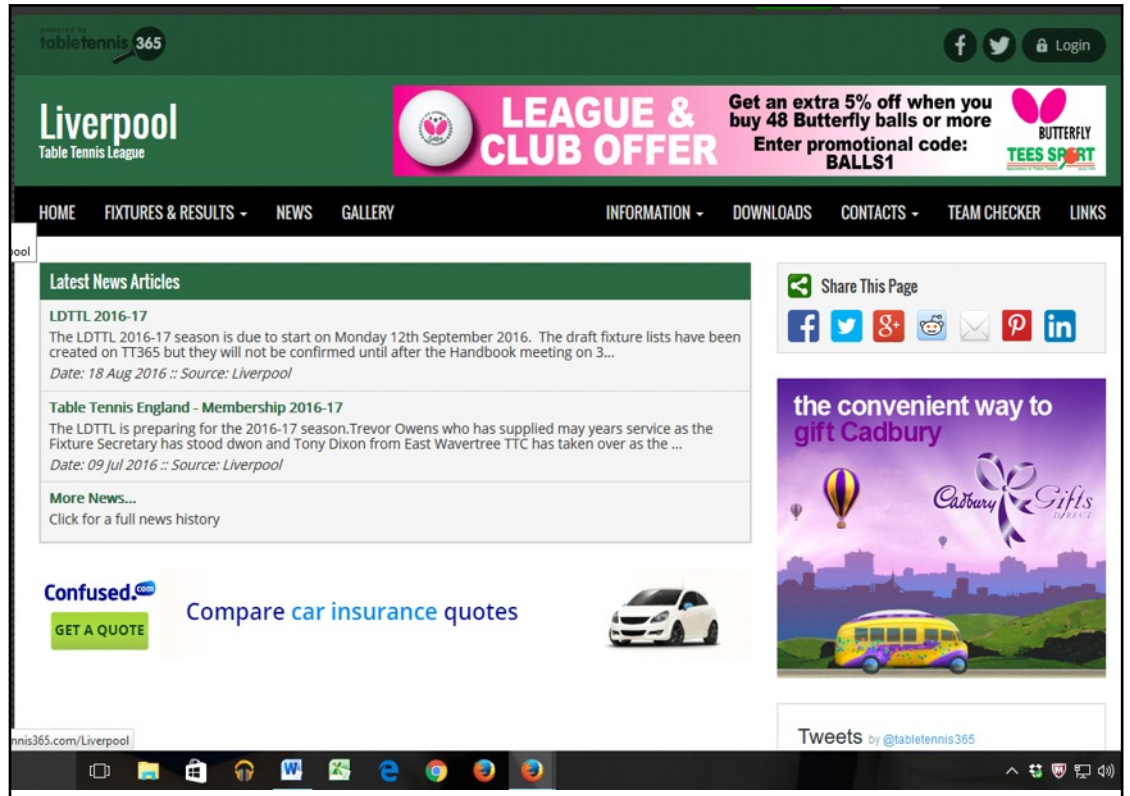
powered by tabletennis365

Login

Liverpool
Table Tennis League

LEAGUE & CLUB OFFER
Get an extra 5% off when you buy 48 Butterfly balls or more
Enter promotional code: BALLS1
BUTTERFLY
TEES SPORT

HOME FIXTURES & RESULTS NEWS GALLERY INFORMATION DOWNLOADS CONTACTS TEAM CHECKER LINKS

ool

Latest News Articles

LDTTL 2016-17
The LDTTL 2016-17 season is due to start on Monday 12th September 2016. The draft fixture lists have been created on TT365 but they will not be confirmed until after the Handbook meeting on 3...
Date: 18 Aug 2016 :: Source: Liverpool

Table Tennis England - Membership 2016-17
The LDTTL is preparing for the 2016-17 season.Trevor Owens who has supplied may years service as the Fixture Secretary has stood dwon and Tony Dixon from East Wavertree TTC has taken over as the ...
Date: 09 Jul 2016 :: Source: Liverpool

More News...
Click for a full news history

Confused.com
GET A QUOTE
Compare car insurance quotes

Share This Page

the convenient way to gift Cadbury
Cadbury Gifts DIRECT

Tweets by @tabletennis365

nis365.com/Liverpool